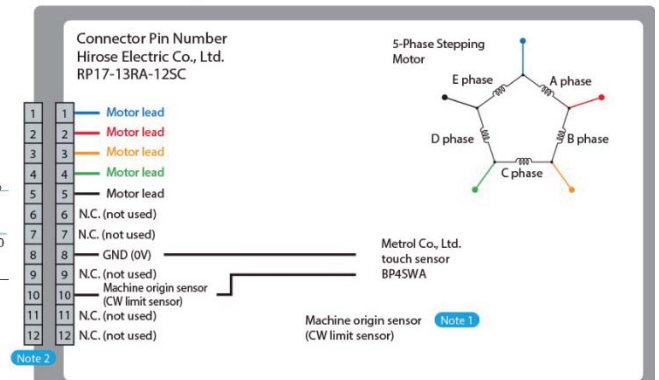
Connector Pin Number
Hirose Electric Co., Ltd.
RP17-13RA-12SC

5-Phase Stepping Motor

E phase
A phase
D phase
B phase
C phase

| | | |
|---|---|---|
| 1 | 1 | Motor lead |
| 2 | 2 | Motor lead |
| 3 | 3 | Motor lead |
| 4 | 4 | Motor lead |
| 5 | 5 | Motor lead |
| 6 | 6 | N.C. (not used) |
| 7 | 7 | N.C. (not used) |
| 8 | 8 | GND (0V) |
| 9 | 9 | N.C. (not used) |
| 10 | 10 | Machine origin sensor (CW limit sensor) |
| 11 | 11 | N.C. (not used) |
| 12 | 12 | N.C. (not used) |

Metrol Co., Ltd.
touch sensor
BP4SWA

Machine origin sensor (CW limit sensor) Note 1

Note 2